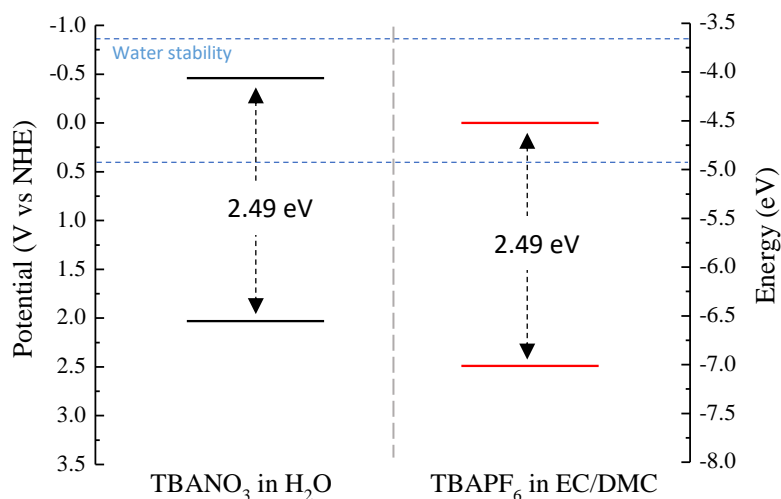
Water stability

Potential (V vs NHE)

-1.0
-0.5
0.0
0.5
1.0
1.5
2.0
2.5
3.0
3.5

2.49 eV

2.49 eV

Energy (eV)

-3.5
-4.0
-4.5
-5.0
-5.5
-6.0
-6.5
-7.0
-7.5
-8.0

TBANO$_3$ in H$_2$O

TBAPF$_6$ in EC/DMC